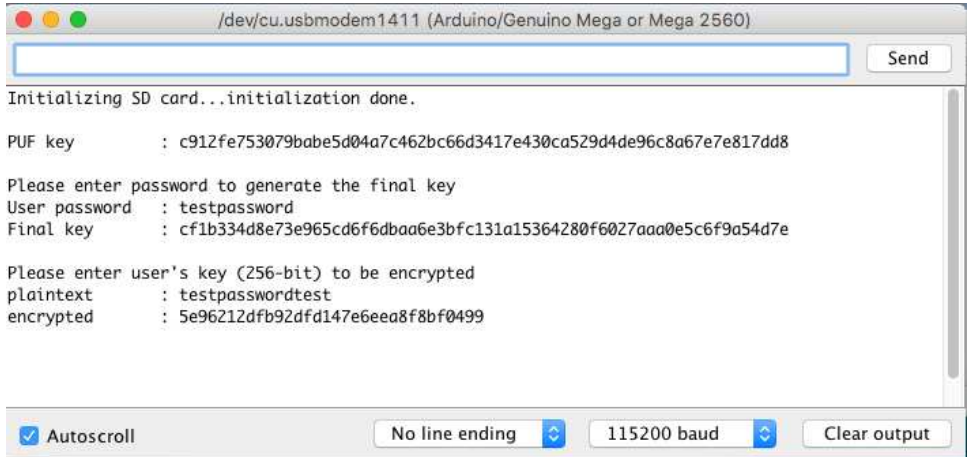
/dev/cu.usbmodem1411 (Arduino/Genuino Mega or Mega 2560)

Send

Initializing SD card...initialization done.

PUF key : c912fe753079babe5d04a7c462bc66d3417e430ca529d4de96c8a67e7e817dd8

Please enter password to generate the final key
User password : testpassword
Final key : cf1b334d8e73e965cd6f6dbaa6e3bfc131a15364280f6027aaa0e5c6f9a54d7e

Please enter user's key (256-bit) to be encrypted
plaintext : testpasswordtest
encrypted : 5e96212dfb92dfd147e6eea8f8bf0499

Autoscroll

No line ending

115200 baud

Clear output